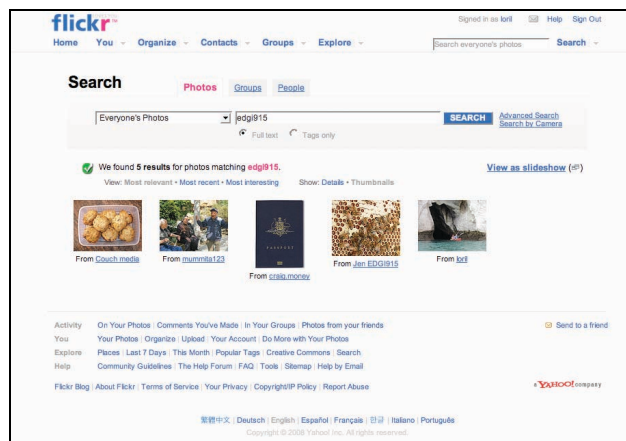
flickr

Signed in as lorll   Help   Sign Out

Home   You   Organize   Contacts   Groups   Explore   Search everyone's photos   Search

Search   Photos   Groups   People

Everyone's Photos   edgi915   SEARCH   Advanced Search   Search by Camera

Full text   Tags only

We found 5 results for photos matching edgi915.   View as slideshow

View: Most relevant • Most recent • Most interesting   Show: Details • Thumbnails

From Couch media   From mummita123   From craig.money   From Jen EDGI915   From lorll

Activity   On Your Photos | Comments You've Made | In Your Groups | Photos from your friends   Send to a friend
You   Your Photos | Organize | Upload | Your Account | Do More with Your Photos
Explore   Places | Last 7 Days | This Month | Popular Tags | Creative Commons | Search
Help   Community Guidelines | The Help Forum | FAQ | Tools | Sitemap | Help by Email

Flickr Blog | About Flickr | Terms of Service | Your Privacy | Copyright/IP Policy | Report Abuse   a YAHOO! company

繁體中文 | Deutsch | English | Español | Français | 한글 | Italiano | Português

Copyright © 2008 Yahoo! Inc. All rights reserved.